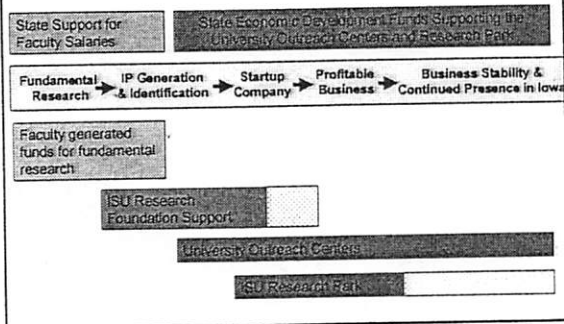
State Support for Faculty Salaries

State Economic Development Funds Supporting the University Outreach Centers and Research Park

Fundamental Research → IP Generation & Identification → Startup Company → Profitable Business → Business Stability & Continued Presence in Iowa

Faculty generated funds for fundamental research

ISU Research Foundation Support

University Outreach Centers

ISU Research Park